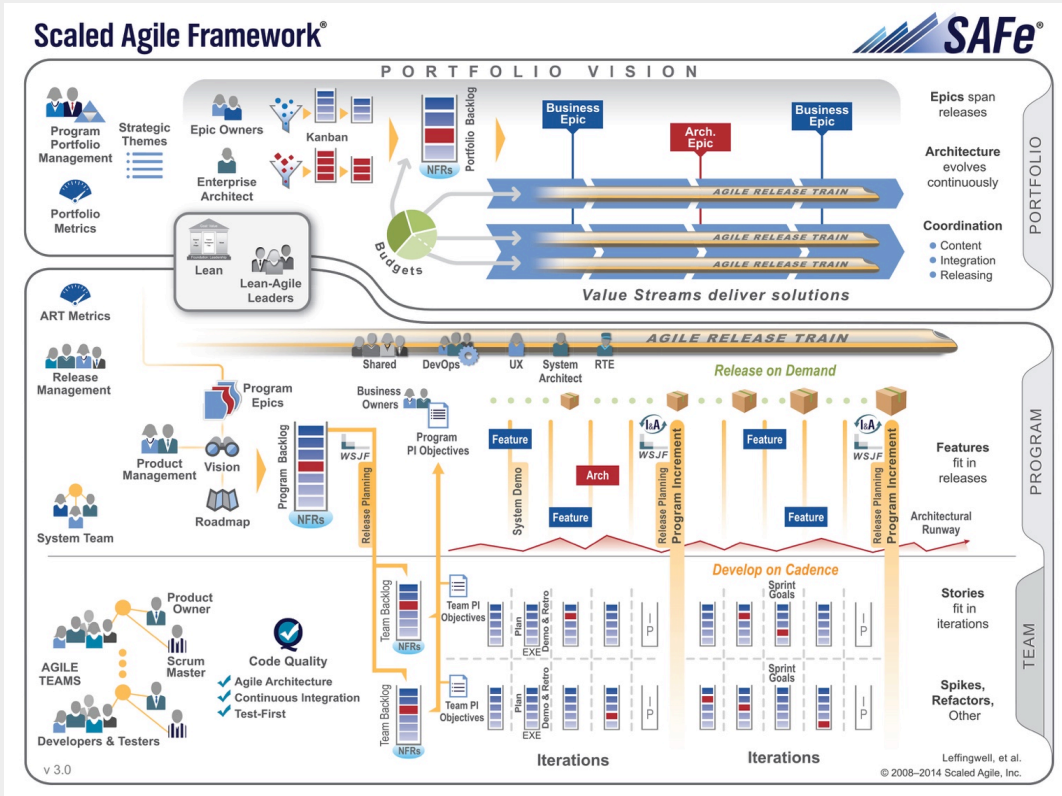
Scaled Agile Framework®

SAFe

PORTFOLIO VISION

Program Portfolio Management

Strategic Themes

Portfolio Metrics

Epic Owners

Enterprise Architect

Kanban

NFRs

Portfolio Backlog

Business Epic

Arch. Epic

Business Epic

AGILE RELEASE TRAIN

AGILE RELEASE TRAIN

AGILE RELEASE TRAIN

Budgets

Value Streams deliver solutions

Epics span releases

Architecture evolves continuously

Coordination
Content
Integration
Releasing

PORTFOLIO

Lean

Lean-Agile Leaders

ART Metrics

Release Management

AGILE RELEASE TRAIN

Shared

DevOps

UX

System Architect

RTE

Release on Demand

Program Epics

Business Owners

Program PI Objectives

Product Management

Vision

Roadmap

Program Backlog

NFRs

WSJF

Release Planning

Feature

System Demo

Arch

Feature

I&A

WSJF

Release Planning

Program Increment

Feature

Feature

I&A

WSJF

Release Planning

Program Increment

Architectural Runway

Features fit in releases

PROGRAM

System Team

Develop on Cadence

Product Owner

Scrum Master

AGILE TEAMS

Developers & Testers

Code Quality
Agile Architecture
Continuous Integration
Test-First

Team Backlog

NFRs

Team PI Objectives

Plan

Demo & Retro

EXE

IP

Sprint Goals

IP

Stories fit in iterations

Team Backlog

NFRs

Team PI Objectives

Plan

Demo & Retro

EXE

IP

Sprint Goals

IP

Spikes, Refactors, Other

TEAM

Iterations

Iterations

v 3.0

Leffingwell, et al.
© 2008–2014 Scaled Agile, Inc.